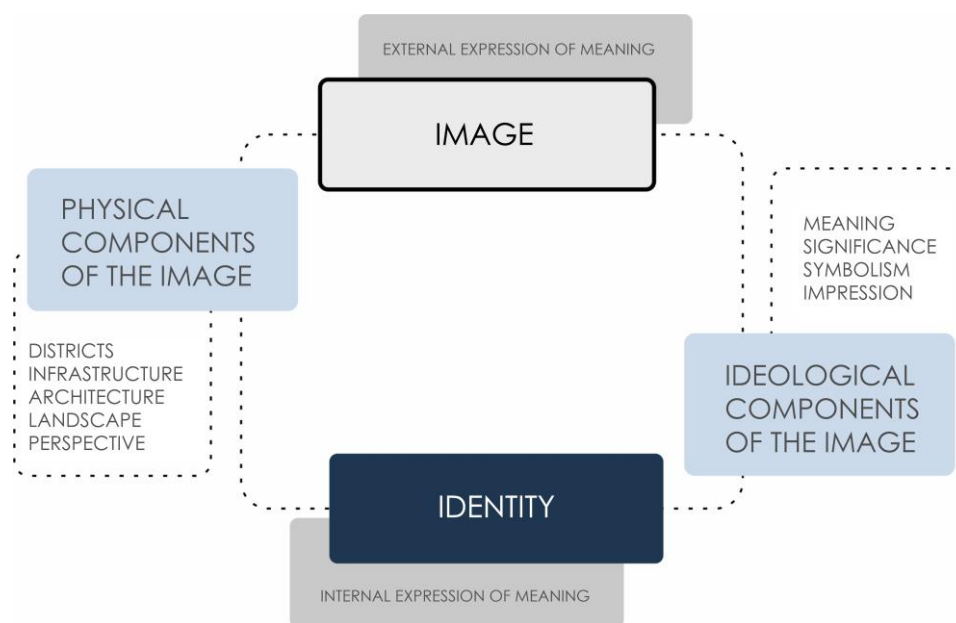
EXTERNAL EXPRESSION OF MEANING

IMAGE

PHYSICAL COMPONENTS OF THE IMAGE

DISTRICTS
INFRASTRUCTURE
ARCHITECTURE
LANDSCAPE
PERSPECTIVE

MEANING
SIGNIFICANCE
SYMBOLISM
IMPRESSION

IDEOLOGICAL COMPONENTS OF THE IMAGE

IDENTITY

INTERNAL EXPRESSION OF MEANING